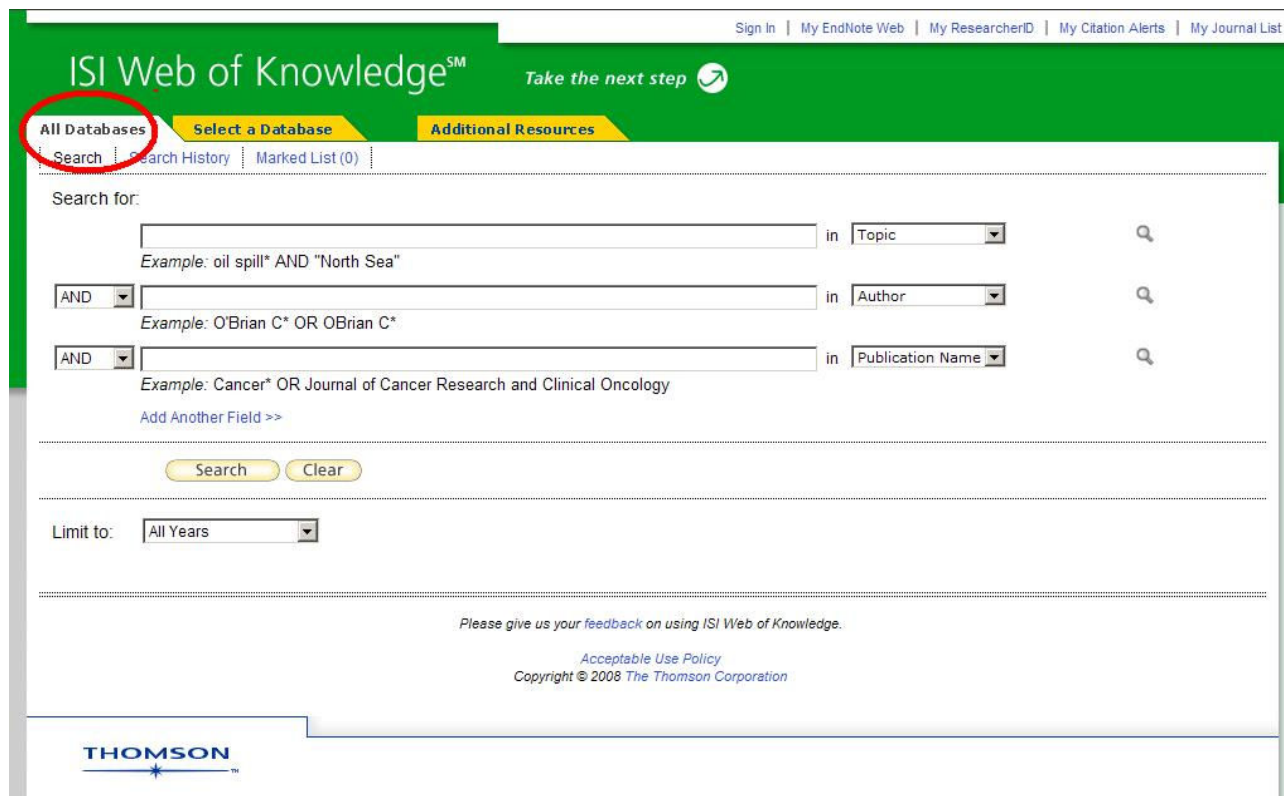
Sign In | My EndNote Web | My ResearcherID | My Citation Alerts | My Journal List

ISI Web of Knowledge℠ Take the next step

All Databases | Select a Database | Additional Resources

Search | Search History | Marked List (0)

Search for:

in Topic

Example: oil spill* AND "North Sea"

AND in Author

Example: O'Brian C* OR OBrian C*

AND in Publication Name

Example: Cancer* OR Journal of Cancer Research and Clinical Oncology

Add Another Field >>

Search Clear

Limit to: All Years

Please give us your feedback on using ISI Web of Knowledge.

Acceptable Use Policy
Copyright © 2008 The Thomson Corporation

THOMSON ™